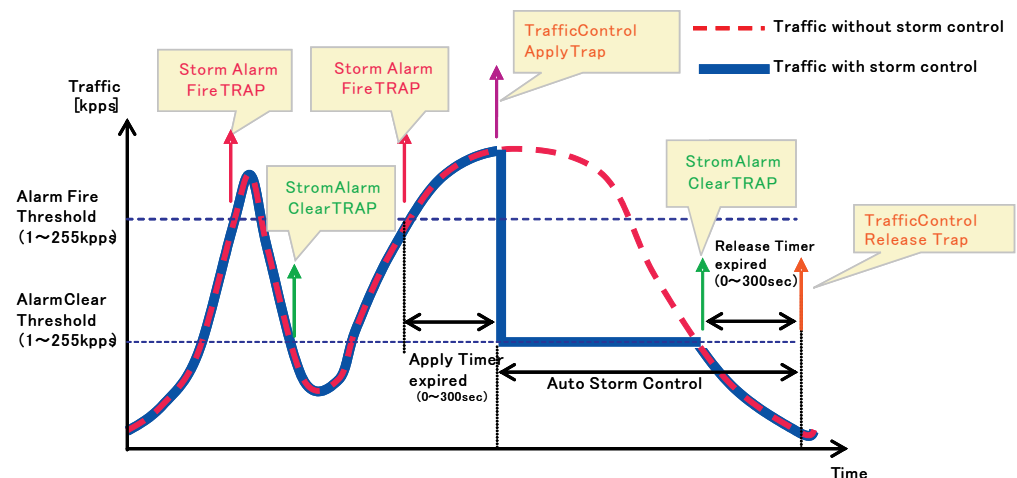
TrafficControl ApplyTrap

Traffic without storm control

Traffic with storm control

Storm Alarm FireTRAP

Storm Alarm FireTRAP

Traffic [kpps]

Alarm Fire Threshold (1～255kpps)

StromAlarm ClearTRAP

StromAlarm ClearTRAP

TrafficControl Release Trap

Release Timer expired (0～300sec)

AlarmClear Threshold (1～255kpps)

Apply Timer expired (0～300sec)

Auto Storm Control

Time